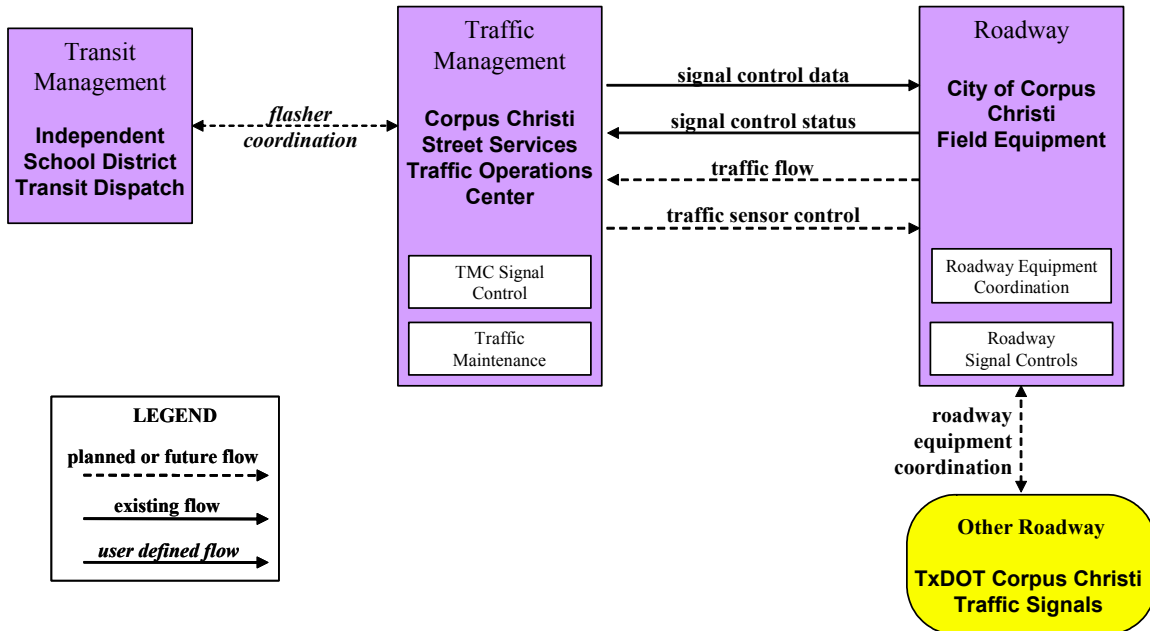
Transit Management

Independent School District Transit Dispatch

flasher coordination

Traffic Management

Corpus Christi Street Services Traffic Operations Center

TMC Signal Control

Traffic Maintenance

signal control data

signal control status

traffic flow

traffic sensor control

Roadway

City of Corpus Christi Field Equipment

Roadway Equipment Coordination

Roadway Signal Controls

roadway equipment coordination

Other Roadway

TxDOT Corpus Christi Traffic Signals

LEGEND

planned or future flow

existing flow

user defined flow